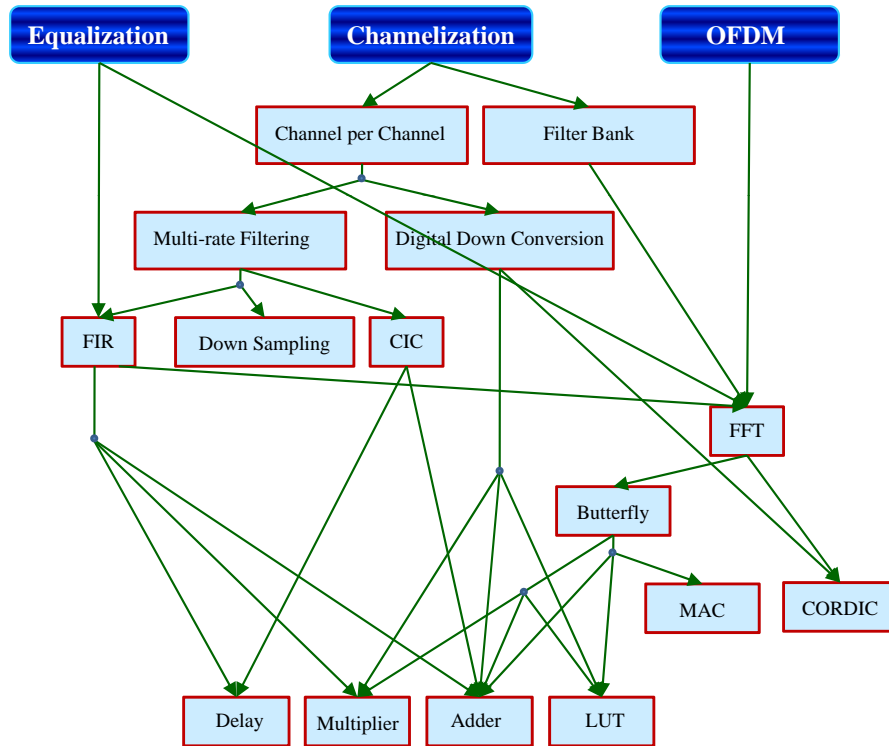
Equalization

Channelization

OFDM

Channel per Channel

Filter Bank

Multi-rate Filtering

Digital Down Conversion

FIR

Down Sampling

CIC

FFT

Butterfly

MAC

CORDIC

Delay

Multiplier

Adder

LUT